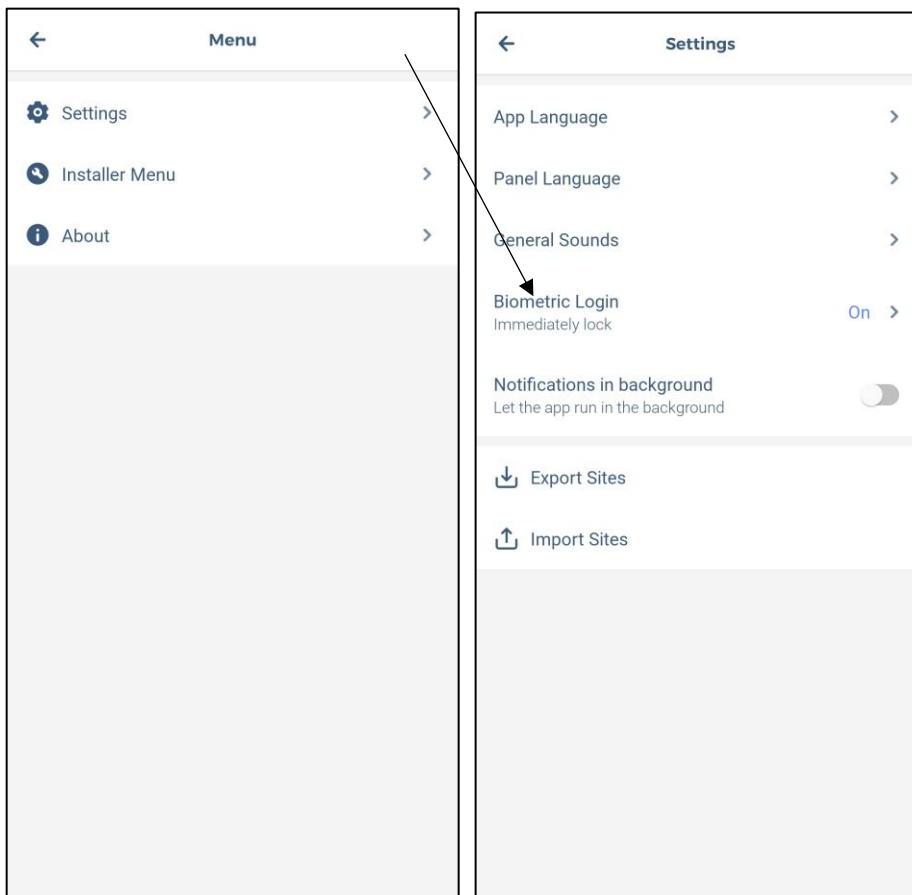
Menu

Settings

Installer Menu

About

Settings

App Language

Panel Language

General Sounds

Biometric Login
Immediately lock

On

Notifications in background
Let the app run in the background

Export Sites

Import Sites